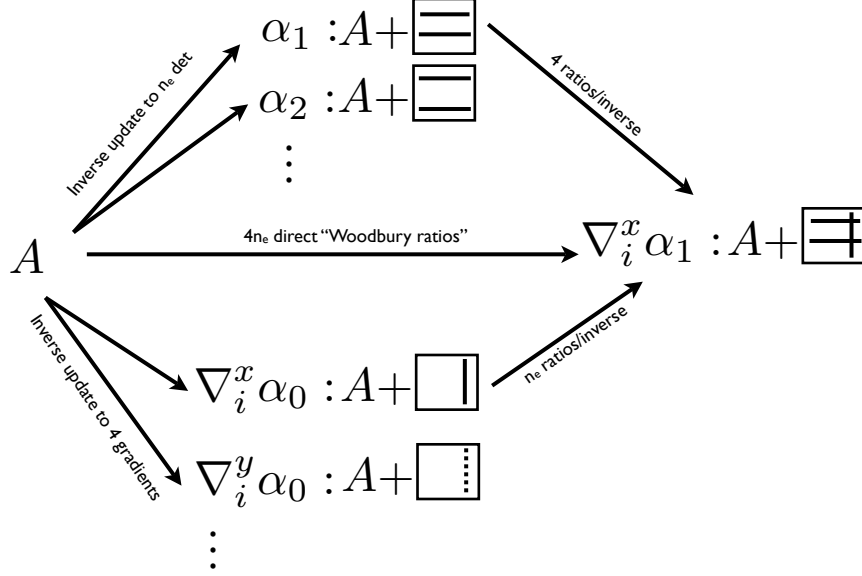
$\alpha_1$ :$A+$

$\alpha_2$ :$A+$

$\vdots$

Inverse update to $n_e$ det

4 ratios/inverse

$A$

$4n_e$ direct "Woodbury ratios"

$\nabla_i^x \alpha_1$ :$A+$

Inverse update to 4 gradients

$n_e$ ratios/inverse

$\nabla_i^x \alpha_0$ :$A+$

$\nabla_i^y \alpha_0$ :$A+$

$\vdots$